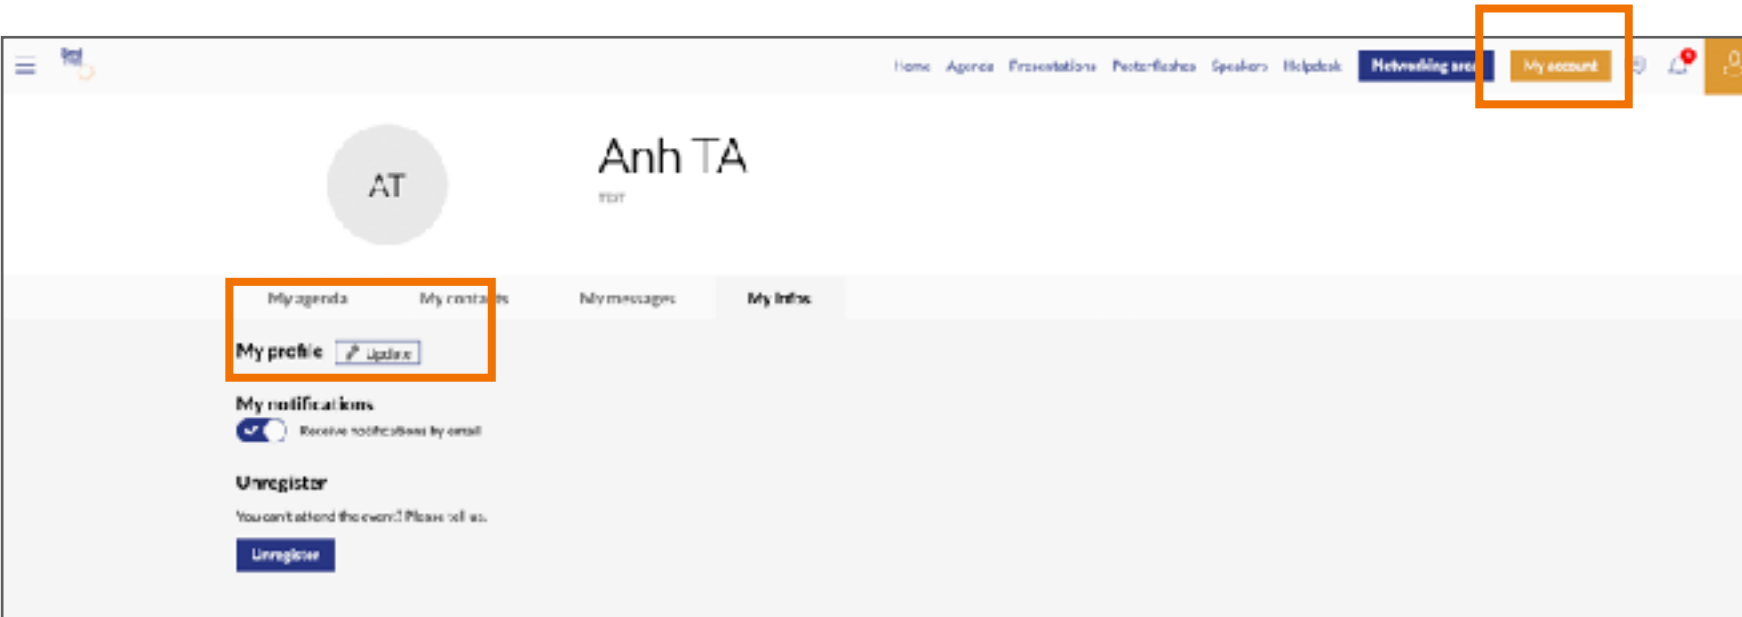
Home Agenda Presentations Posterflashes Speakers Helpdesk Networking area My account

AT

Anh TA
TEST

My agenda My contacts My messages My Infos

My profile Update

My notifications
Receive notifications by email

Unregister
You can't attend the event? Please tell us.
Unregister